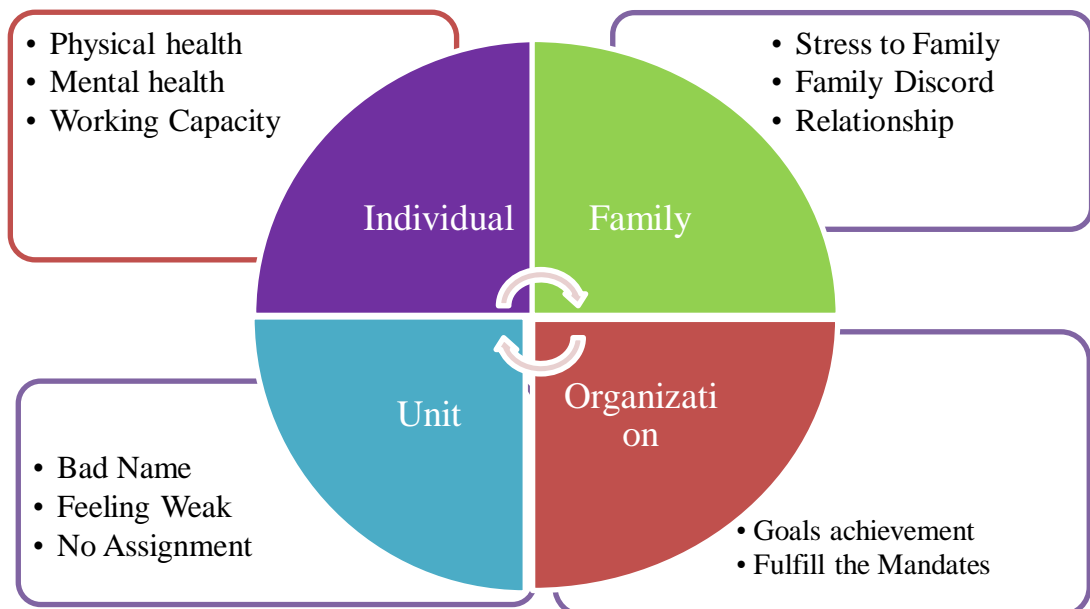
• Physical health
• Mental health
• Working Capacity

• Stress to Family
• Family Discord
• Relationship

Individual

Family

Unit

Organizati
on

• Bad Name
• Feeling Weak
• No Assignment

• Goals achievement
• Fulfill the Mandates